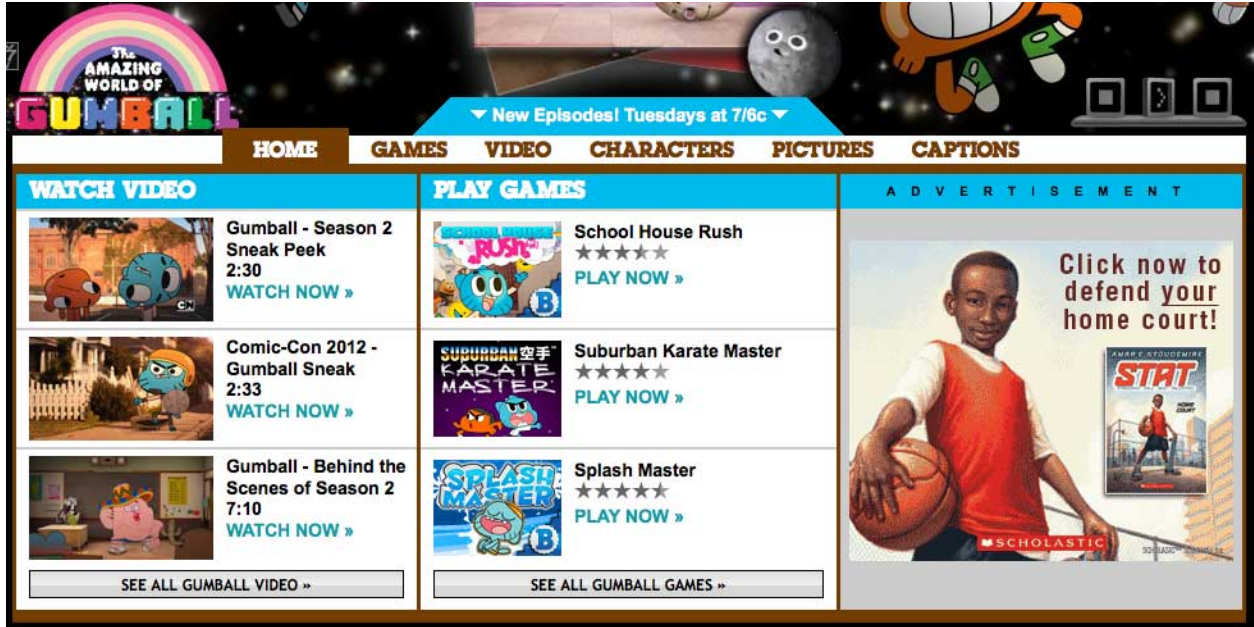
The AMAZING WORLD OF GUMBALL

New Episodes! Tuesdays at 7/6c

HOME GAMES VIDEO CHARACTERS PICTURES CAPTIONS

WATCH VIDEO

Gumball - Season 2 Sneak Peek
2:30
WATCH NOW »

Comic-Con 2012 - Gumball Sneak
2:33
WATCH NOW »

Gumball - Behind the Scenes of Season 2
7:10
WATCH NOW »

SEE ALL GUMBALL VIDEO »

PLAY GAMES

School House Rush
PLAY NOW »

Suburban Karate Master
PLAY NOW »

Splash Master
PLAY NOW »

SEE ALL GUMBALL GAMES »

ADVERTISEMENT

Click now to defend your home court!

AMAR'E STOUDEMIRE
STAT
HOME COURT

SCHOLASTIC